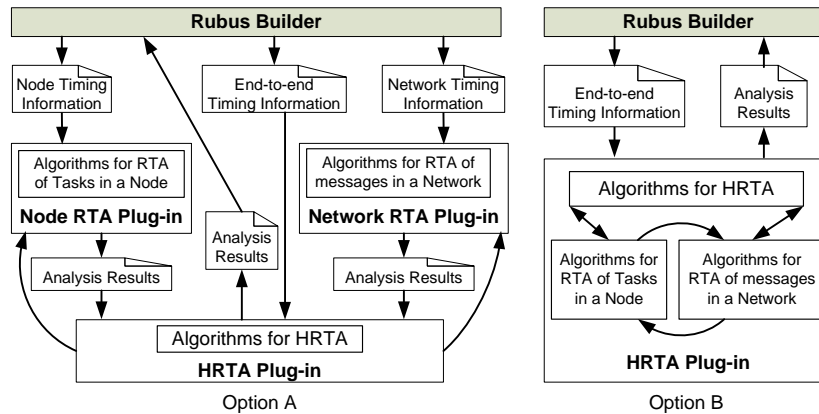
Rubus Builder

Node Timing Information

End-to-end Timing Information

Network Timing Information

Algorithms for RTA of Tasks in a Node

Node RTA Plug-in

Analysis Results

Algorithms for RTA of messages in a Network

Network RTA Plug-in

Analysis Results

Analysis Results

Algorithms for HRTA

HRTA Plug-in

Option A

Rubus Builder

End-to-end Timing Information

Analysis Results

Algorithms for HRTA

Algorithms for RTA of Tasks in a Node

Algorithms for RTA of messages in a Network

HRTA Plug-in

Option B